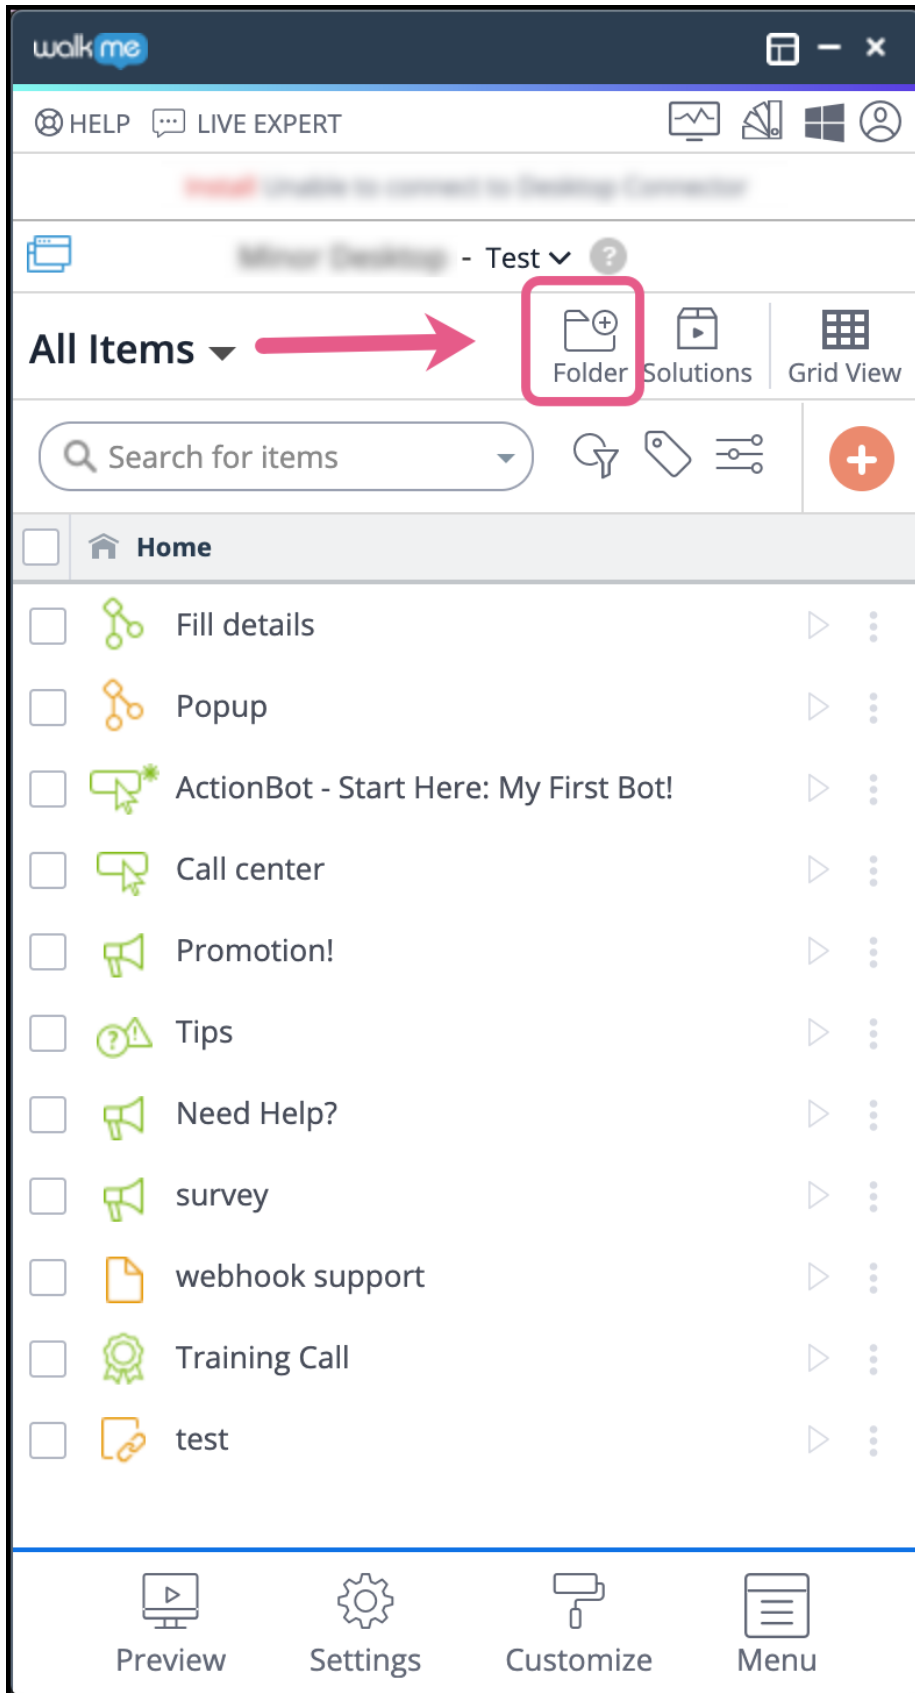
walkme

HELP LIVE EXPERT

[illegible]

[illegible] - Test

All Items

Folder Solutions Grid View

Search for items

Home

Fill details

Popup

ActionBot - Start Here: My First Bot!

Call center

Promotion!

Tips

Need Help?

survey

webhook support

Training Call

test

Preview Settings Customize Menu